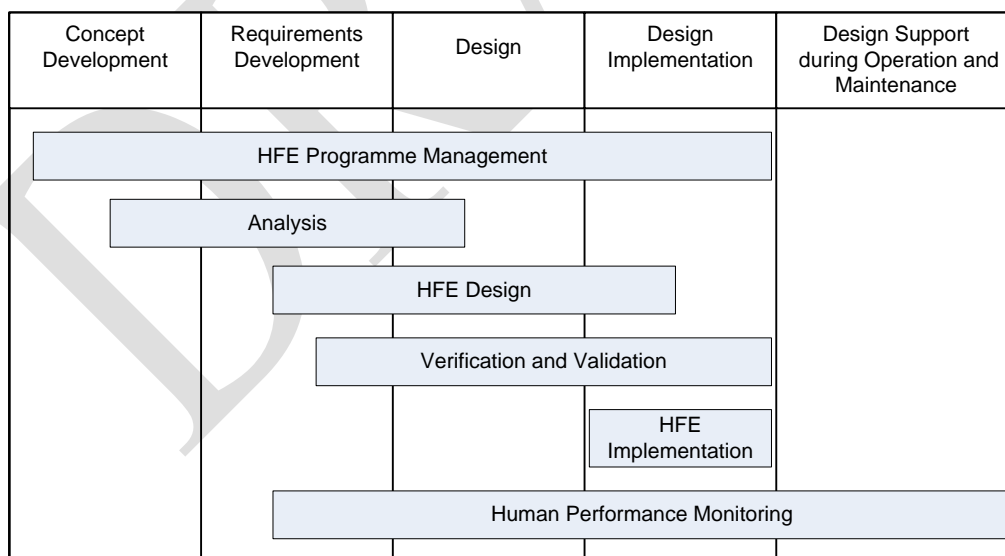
| Concept Development | Requirements Development | Design | Design Implementation | Design Support during Operation and Maintenance |
|---|---|---|---|---|

HFE Programme Management

Analysis

HFE Design

Verification and Validation

HFE Implementation

Human Performance Monitoring